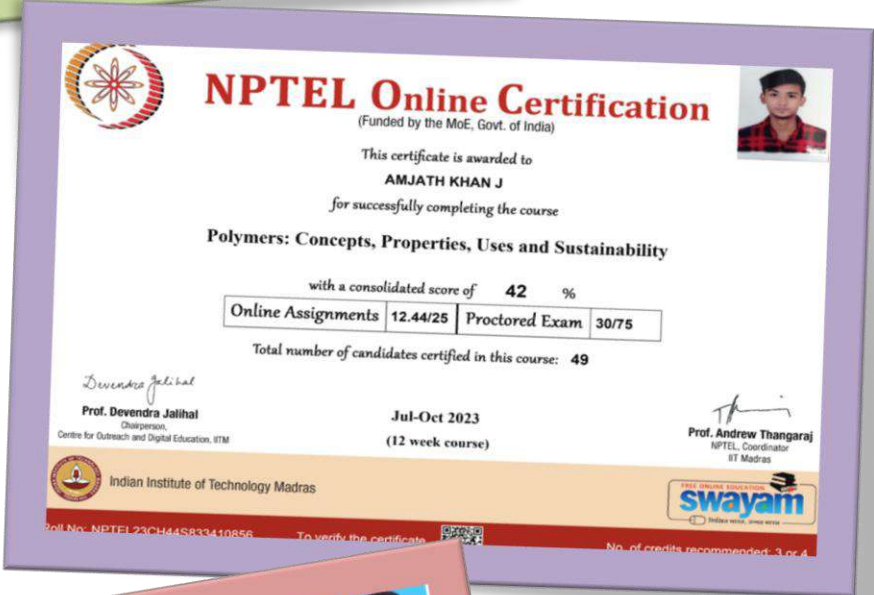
NPTEL Online Certification
(Funded by the MoE, Govt. of India)

This certificate is awarded to

AMJATH KHAN J

for successfully completing the course

Polymers: Concepts, Properties, Uses and Sustainability

with a consolidated score of 42 %

| Online Assignments | 12.44/25 | Proctored Exam | 30/75 |
|---|---|---|---|

Total number of candidates certified in this course: 49

Devendra Jalihal

Prof. Devendra Jalihal
Chairperson,
Centre for Outreach and Digital Education, IITM

Jul-Oct 2023
(12 week course)

Prof. Andrew Thangaraj
NPTEL, Coordinator
IIT Madras

Indian Institute of Technology Madras

FREE ONLINE EDUCATION
swayam

Roll No: NPTEL23CH44S833410856 To verify the certificate No. of credits recommended: 3 or 4